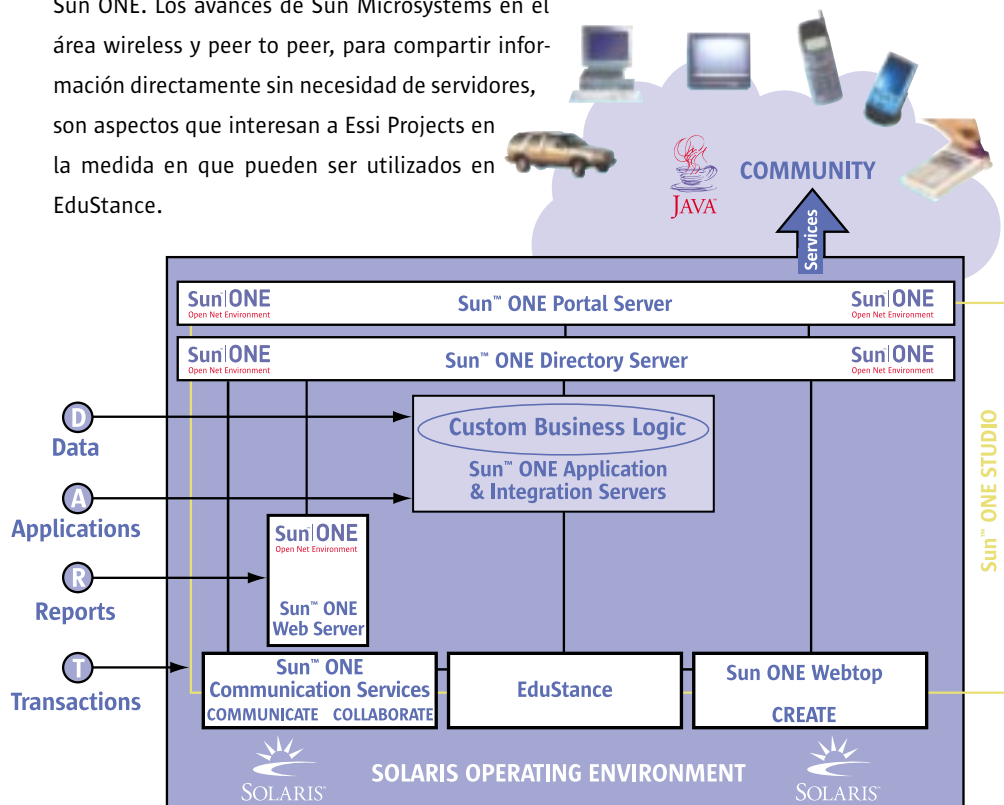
Sun ONE. Los avances de Sun Microsystems en el área wireless y peer to peer, para compartir información directamente sin necesidad de servidores, son aspectos que interesan a Essi Projects en la medida en que pueden ser utilizados en EduStance.

JAVA
COMMUNITY
Services

Sun|ONE Open Net Environment
Sun™ ONE Portal Server
Sun|ONE Open Net Environment

Sun|ONE Open Net Environment
Sun™ ONE Directory Server
Sun|ONE Open Net Environment

D
Data
A
Applications
R
Reports
T
Transactions

Custom Business Logic
Sun™ ONE Application & Integration Servers

Sun|ONE Open Net Environment
Sun™ ONE Web Server

Sun™ ONE Communication Services
COMMUNICATE COLLABORATE

EduStance

Sun ONE Webtop
CREATE

Sun™ ONE STUDIO

SOLARIS
SOLARIS OPERATING ENVIRONMENT
SOLARIS